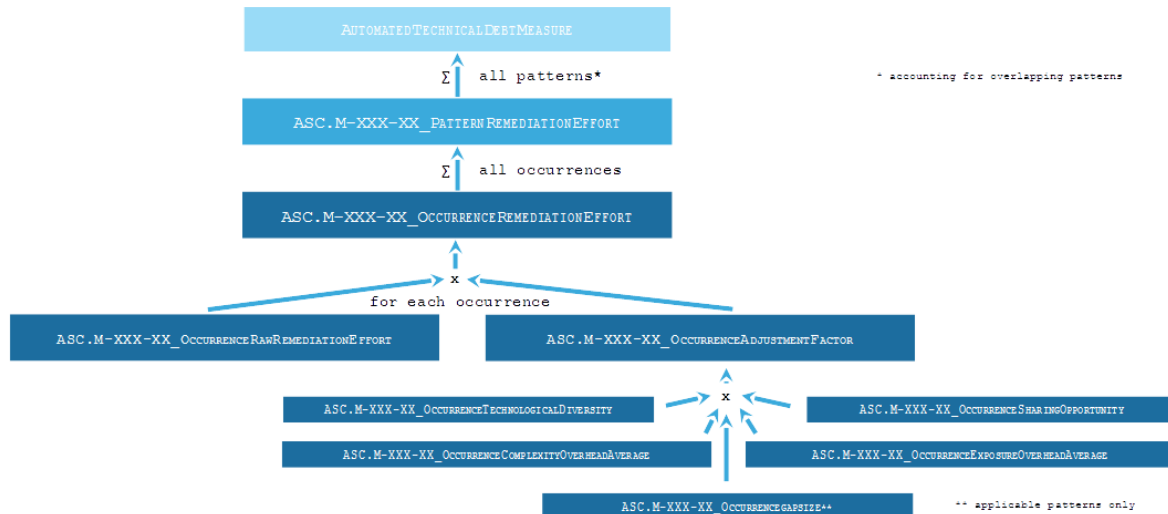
AutomatedTechnicalDebtMeasure

$\Sigma$ all patterns*

* accounting for overlapping patterns

ASC.M-XXX-XX_PatternRemediationEffort

$\Sigma$ all occurrences

ASC.M-XXX-XX_OccurrenceRemediationEffort

x

for each occurrence

ASC.M-XXX-XX_OccurrenceRawRemediationEffort

ASC.M-XXX-XX_OccurrenceAdjustmentFactor

x

ASC.M-XXX-XX_OccurrenceTechnologicalDiversity

ASC.M-XXX-XX_OccurrenceSharingOpportunity

ASC.M-XXX-XX_OccurrenceComplexityOverheadAverage

ASC.M-XXX-XX_OccurrenceExposureOverheadAverage

ASC.M-XXX-XX_Occurrencegapsize**

** applicable patterns only